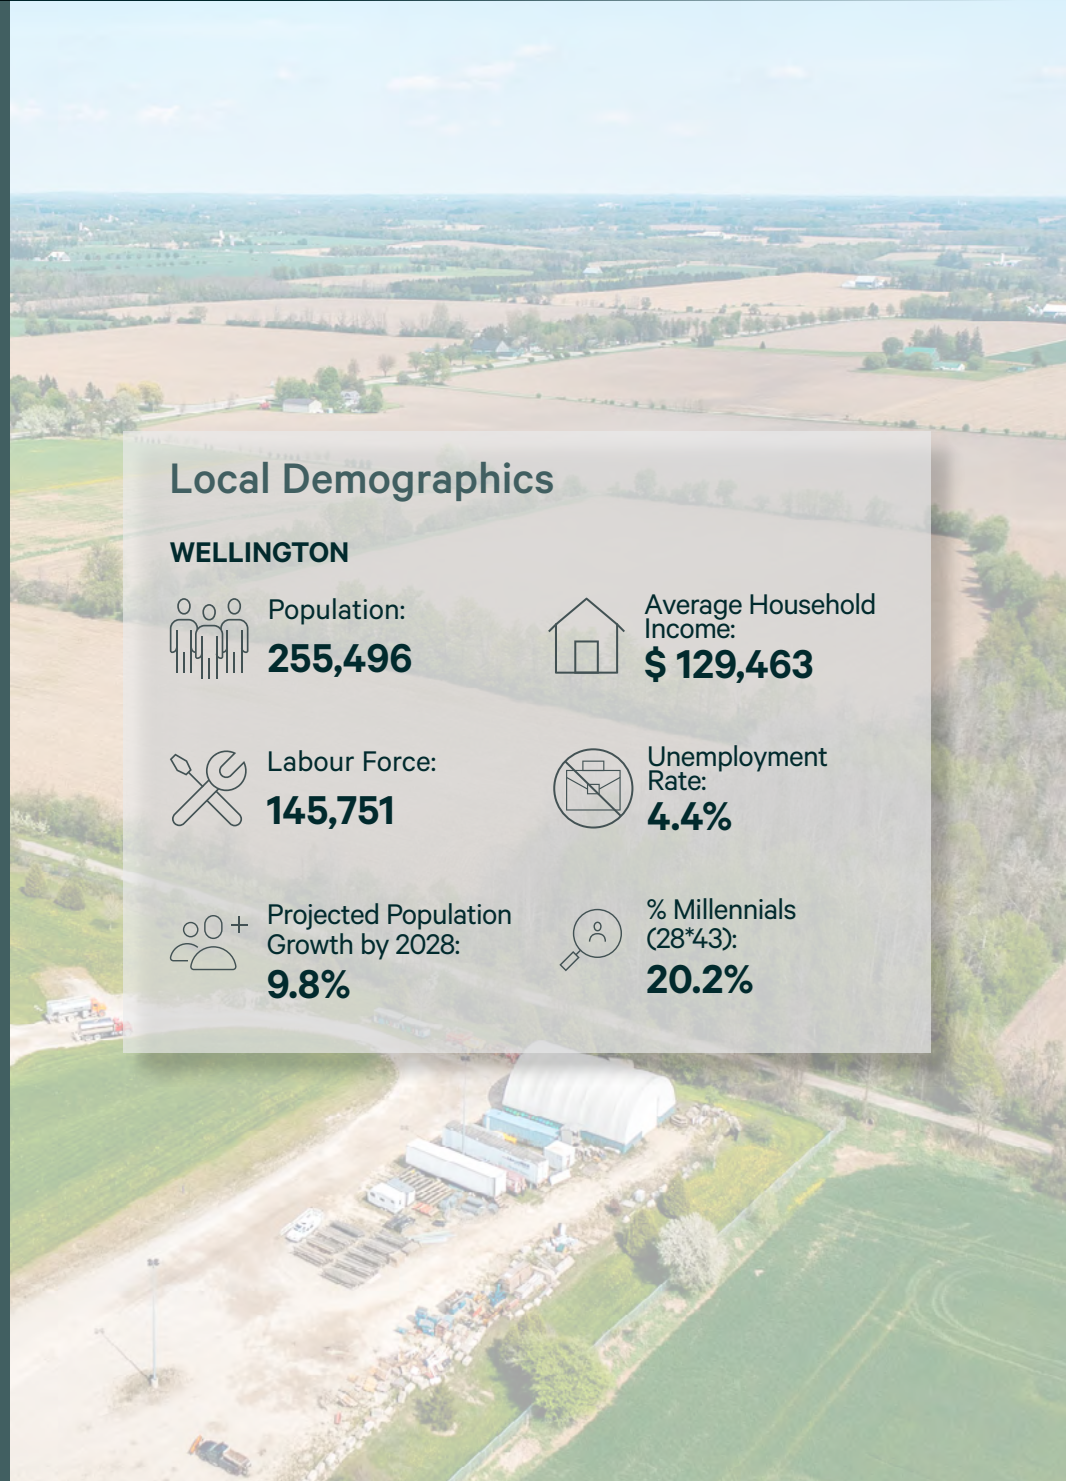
Local Demographics

WELLINGTON

Population:
255,496

Average Household Income:
$ 129,463

Labour Force:
145,751

Unemployment Rate:
4.4%

Projected Population Growth by 2028:
9.8%

% Millennials (28*43):
20.2%